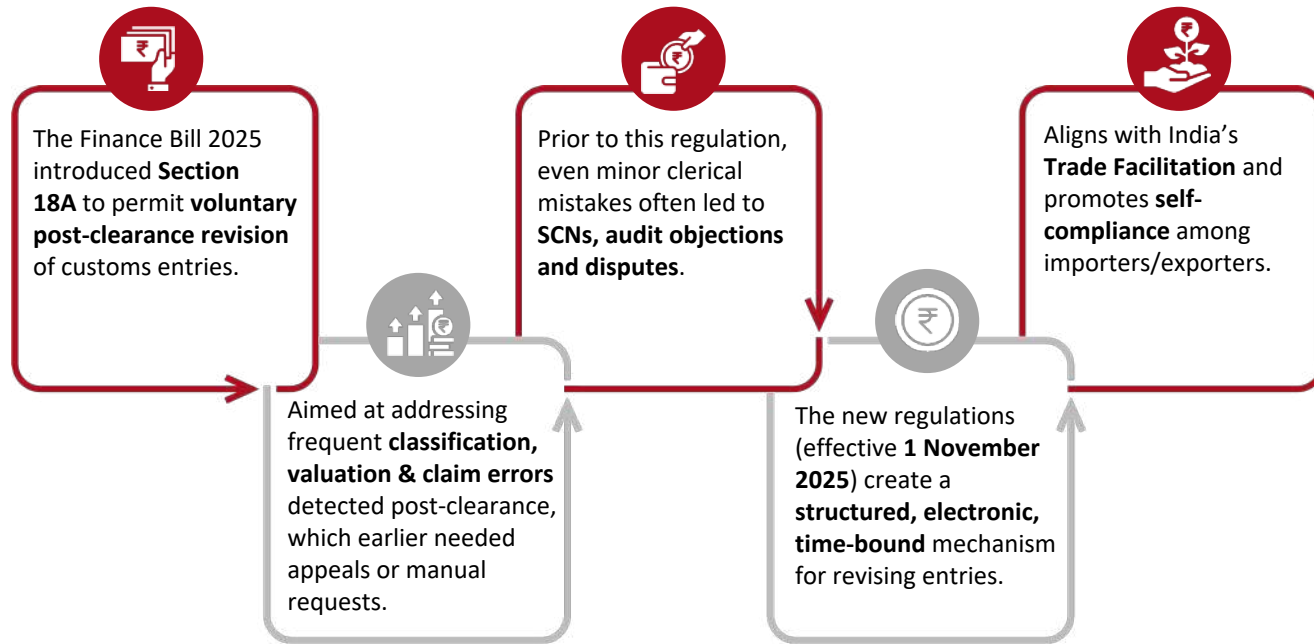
The Finance Bill 2025 introduced Section 18A to permit voluntary post-clearance revision of customs entries.

Aimed at addressing frequent classification, valuation & claim errors detected post-clearance, which earlier needed appeals or manual requests.

Prior to this regulation, even minor clerical mistakes often led to SCNs, audit objections and disputes.

The new regulations (effective 1 November 2025) create a structured, electronic, time-bound mechanism for revising entries.

Aligns with India's Trade Facilitation and promotes self-compliance among importers/exporters.